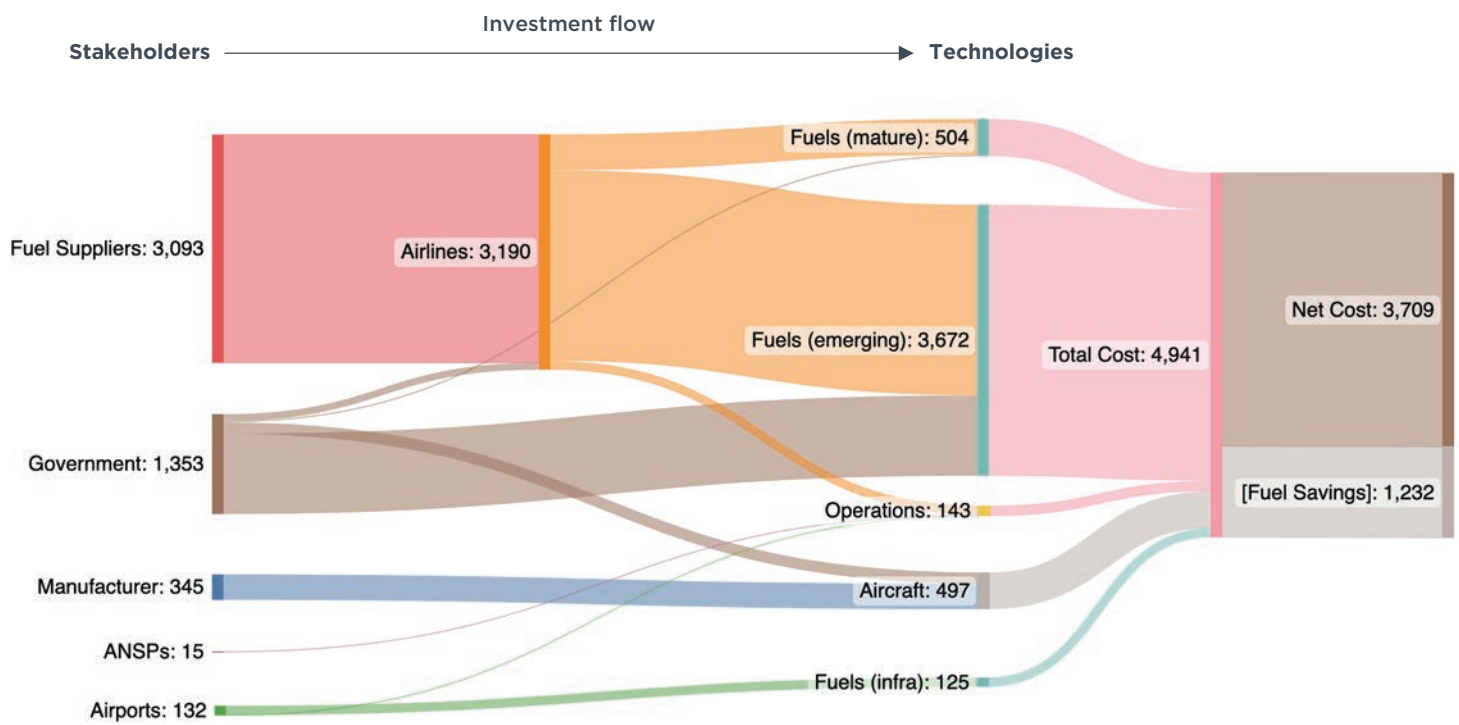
Investment flow

Stakeholders → Technologies

Fuel Suppliers: 3,093

Airlines: 3,190

Fuels (mature): 504

Fuels (emerging): 3,672

Total Cost: 4,941

Net Cost: 3,709

Government: 1,353

Operations: 143

[Fuel Savings]: 1,232

Manufacturer: 345

Aircraft: 497

ANSPs: 15

Airports: 132

Fuels (infra): 125